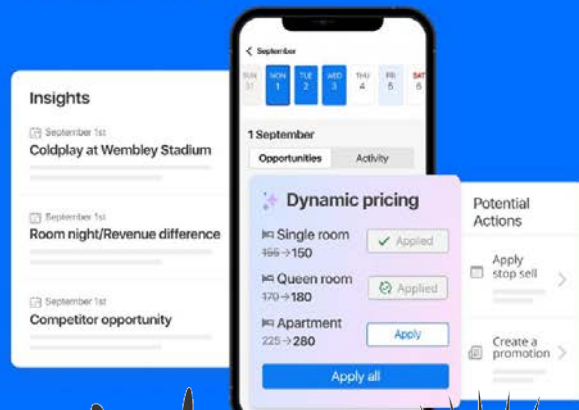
Insights

September 1st
Coldplay at Wembley Stadium

September 1st
Room night/Revenue difference

September 1st
Competitor opportunity

< September

| SUN | MON | TUE | WED | THU | FRI | SAT |
|---|---|---|---|---|---|---|
| 31 | 1 | 2 | 3 | 4 | 5 | 6 |

1 September

Opportunities | Activity

Dynamic pricing

Single room
~~155~~ → 150
Applied

Queen room
~~170~~ → 180
Applied

Apartment
225 → 280
Apply

Apply all

Potential Actions

Apply stop sell

Create a promotion